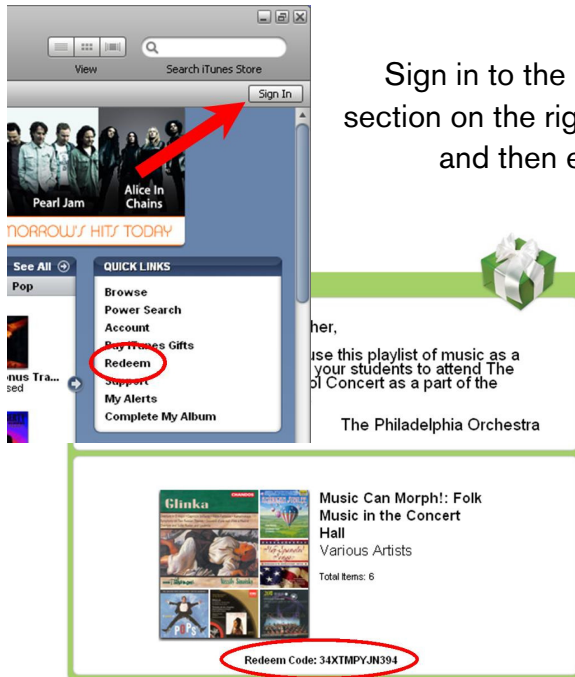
View

Search iTunes Store

Sign In

Pearl Jam

Alice In Chains

MORROW'S HITS TODAY

See All

Pop

nus Tra...
sed

QUICK LINKS

Browse

Power Search

Account

Pay iTunes Gifts

Redeem

Support

My Alerts

Complete My Album

Sign in to the
section on the rig
and then e

her,

use this playlist of music as a
your students to attend The
l Concert as a part of the

The Philadelphia Orchestra

Glinka

Music Can Morph!: Folk Music in the Concert Hall

Various Artists

Total Items: 6

Redeem Code: 34XTMPYJN394